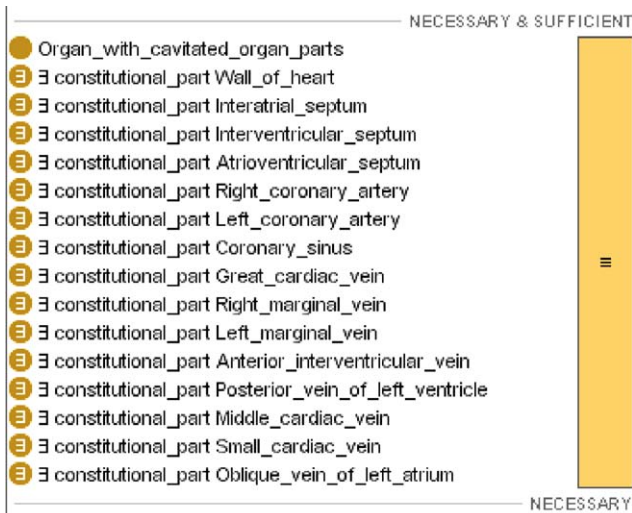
NECESSARY & SUFFICIENT

Organ_with_cavitated_organ_parts
∃ ∃ constitutional_part Wall_of_heart
∃ ∃ constitutional_part Interatrial_septum
∃ ∃ constitutional_part Interventricular_septum
∃ ∃ constitutional_part Atrioventricular_septum
∃ ∃ constitutional_part Right_coronary_artery
∃ ∃ constitutional_part Left_coronary_artery
∃ ∃ constitutional_part Coronary_sinus
∃ ∃ constitutional_part Great_cardiac_vein
∃ ∃ constitutional_part Right_marginal_vein
∃ ∃ constitutional_part Left_marginal_vein
∃ ∃ constitutional_part Anterior_interventricular_vein
∃ ∃ constitutional_part Posterior_vein_of_left_ventricle
∃ ∃ constitutional_part Middle_cardiac_vein
∃ ∃ constitutional_part Small_cardiac_vein
∃ ∃ constitutional_part Oblique_vein_of_left_atrium

≡

NECESSARY